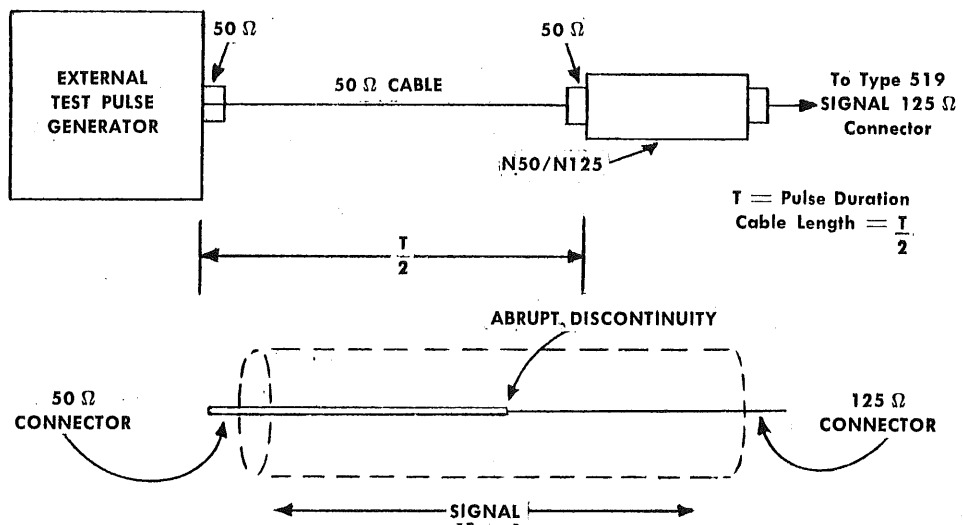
EXTERNAL TEST PULSE GENERATOR

50 Ω

50 Ω CABLE

50 Ω

N50/N125

To Type 519 SIGNAL 125 Ω Connector

T = Pulse Duration

Cable Length = $\frac{T}{2}$

$\frac{T}{2}$

ABRUPT DISCONTINUITY

50 Ω CONNECTOR

125 Ω CONNECTOR

SIGNAL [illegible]